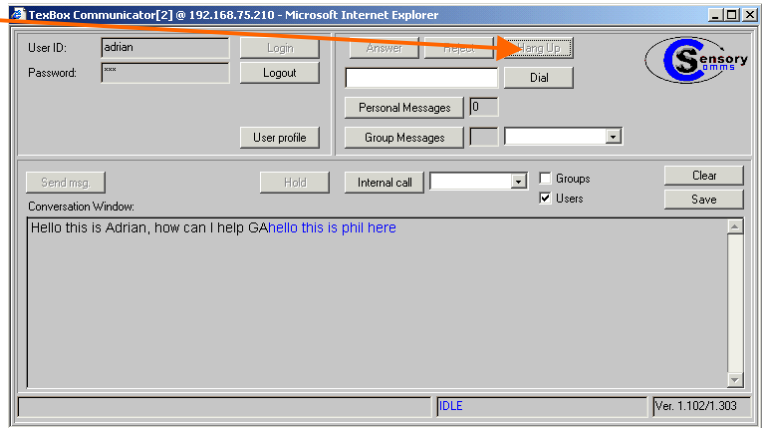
TexBox Communicator[2] @ 192.168.75.210 - Microsoft Internet Explorer

User ID: adrian
Password: ***
Login
Logout
User profile

Answer
Reject
Hang Up
Dial
Personal Messages 0
Group Messages

Sensory Comms

Send msg
Hold
Internal call
Groups
Users
Clear
Save
Conversation Window:

Hello this is Adrian, how can I help GAhello this is phil here

IDLE
Ver. 1.102/1.303